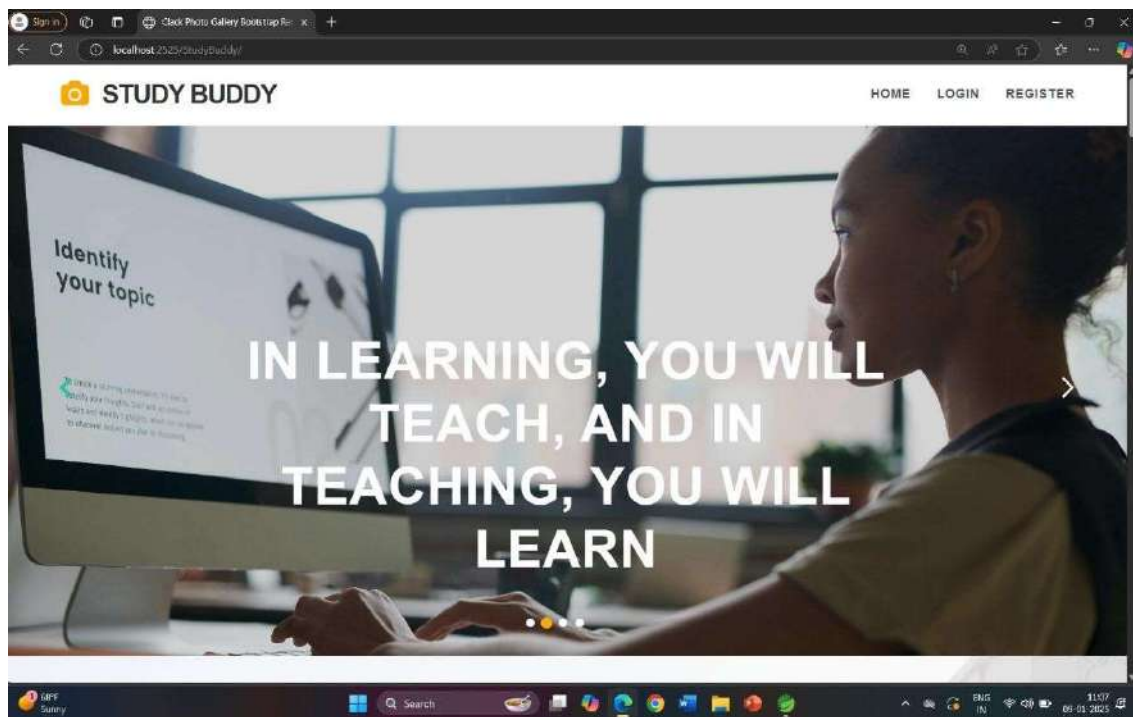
Sign in

Clack Photo Gallery Bootstrap Re

localhost:2525/StudyBuddy/

STUDY BUDDY

HOME LOGIN REGISTER

Identify your topic

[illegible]

IN LEARNING, YOU WILL TEACH, AND IN TEACHING, YOU WILL LEARN

68°F Sunny

Search

ENG IN

11:07 09-01-2025